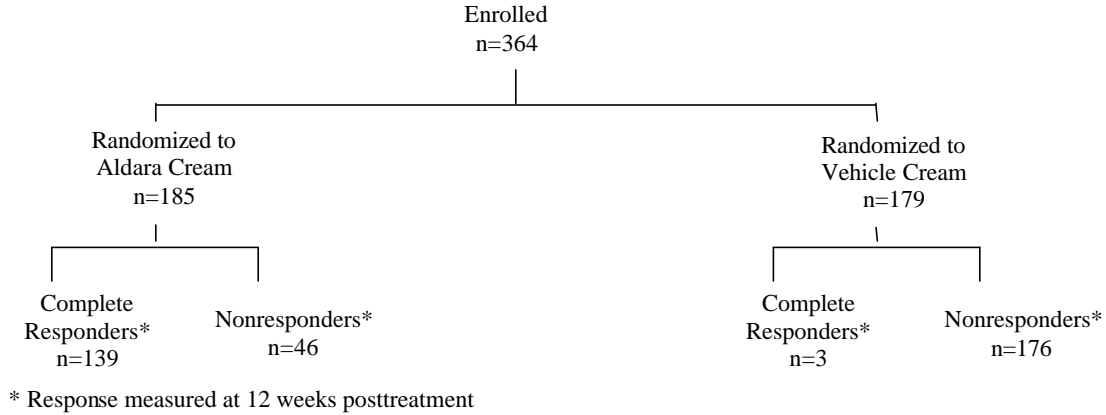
Enrolled
n=364

Randomized to Aldara Cream
n=185

Randomized to Vehicle Cream
n=179

Complete Responders*
n=139

Nonresponders*
n=46

Complete Responders*
n=3

Nonresponders*
n=176

* Response measured at 12 weeks posttreatment